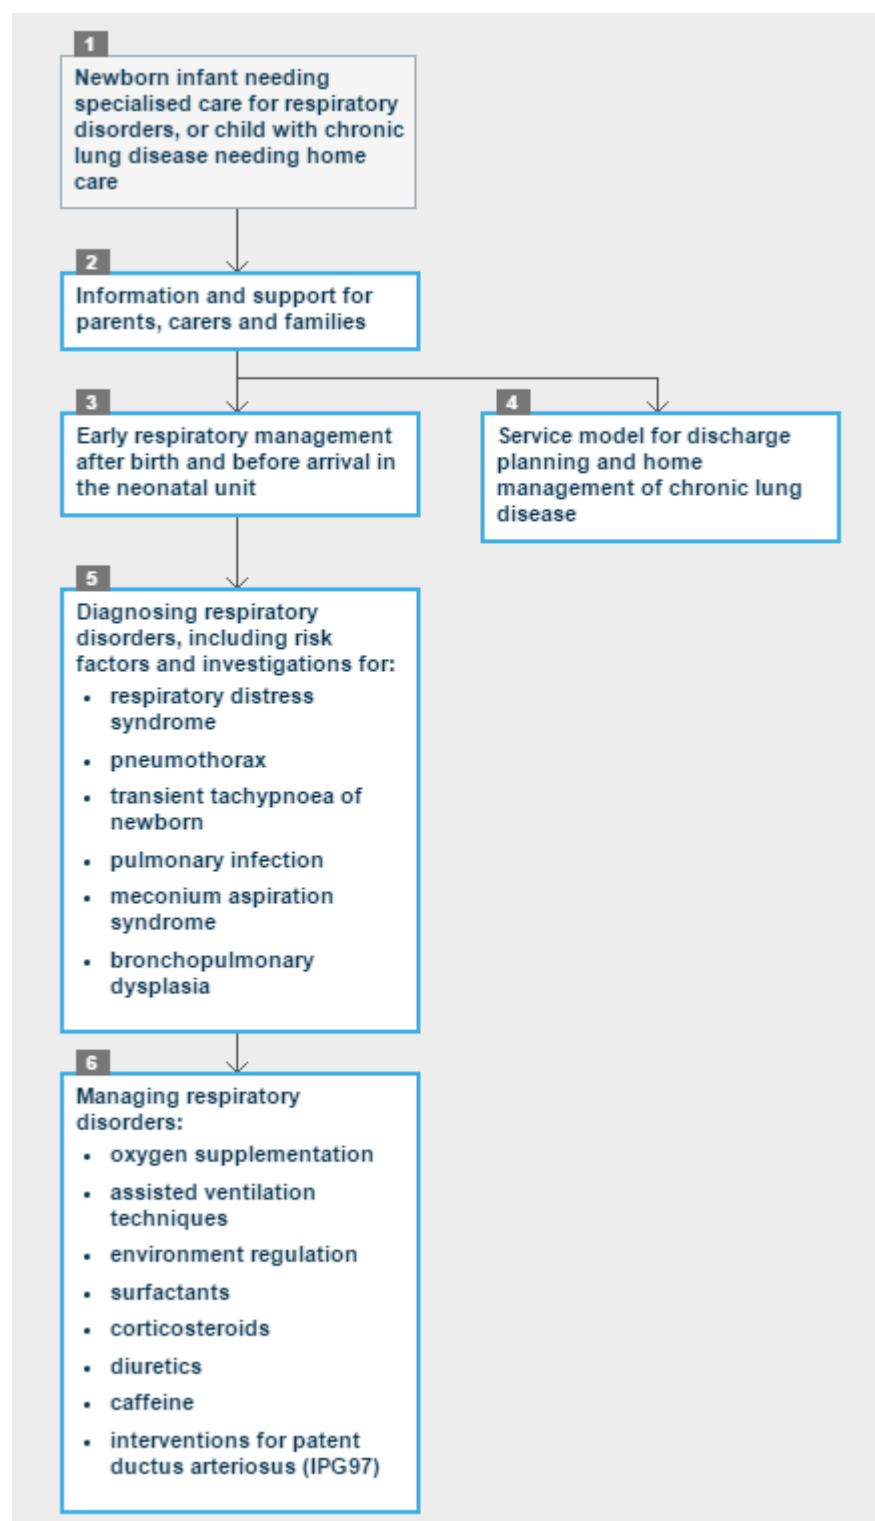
1

Newborn infant needing specialised care for respiratory disorders, or child with chronic lung disease needing home care

2

Information and support for parents, carers and families

3

Early respiratory management after birth and before arrival in the neonatal unit

4

Service model for discharge planning and home management of chronic lung disease

5

Diagnosing respiratory disorders, including risk factors and investigations for:

- respiratory distress syndrome
- pneumothorax
- transient tachypnoea of newborn
- pulmonary infection
- meconium aspiration syndrome
- bronchopulmonary dysplasia

6

Managing respiratory disorders:

- oxygen supplementation
- assisted ventilation techniques
- environment regulation
- surfactants
- corticosteroids
- diuretics
- caffeine
- interventions for patent ductus arteriosus (IPG97)